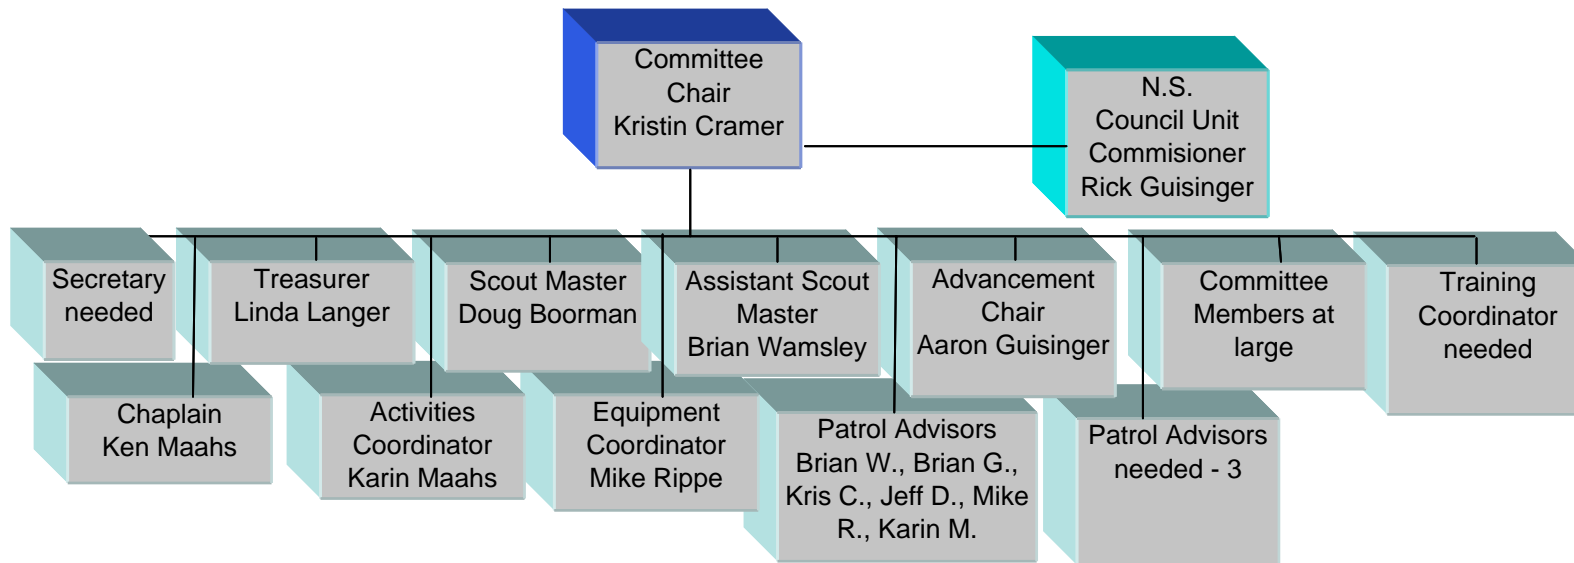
Committee Chair Kristin Cramer

N.S. Council Unit Commisioner Rick Guisinger

Secretary needed

Treasurer Linda Langer

Scout Master Doug Boorman

Assistant Scout Master Brian Wamsley

Advancement Chair Aaron Guisinger

Committee Members at large

Training Coordinator needed

Chaplain Ken Maahs

Activities Coordinator Karin Maahs

Equipment Coordinator Mike Rippe

Patrol Advisors Brian W., Brian G., Kris C., Jeff D., Mike R., Karin M.

Patrol Advisors needed - 3